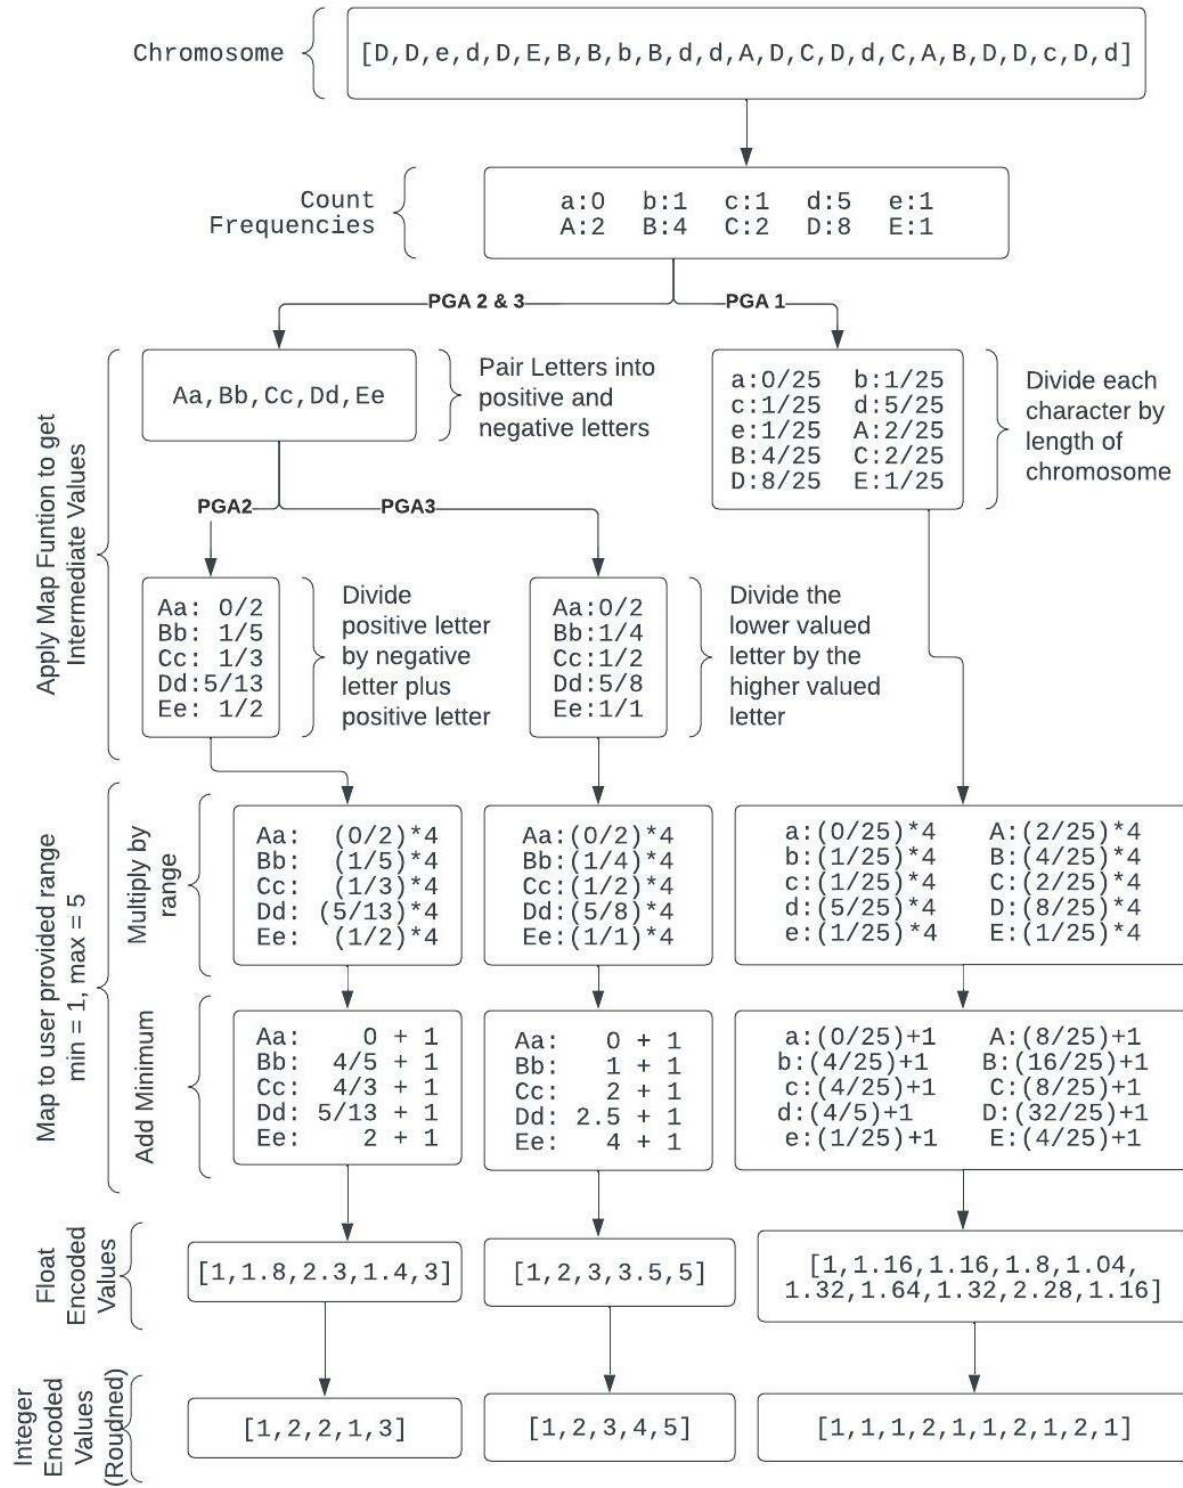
Chromosome

[D, D, e, d, D, E, B, B, b, B, d, d, A, D, C, D, d, C, A, B, D, D, c, D, d]

Count Frequencies

a:0 b:1 c:1 d:5 e:1
A:2 B:4 C:2 D:8 E:1

PGA 2 & 3

PGA 1

Apply Map Funtion to get Intermediate Values

Aa, Bb, Cc, Dd, Ee

Pair Letters into positive and negative letters

a:0/25 b:1/25
c:1/25 d:5/25
e:1/25 A:2/25
B:4/25 C:2/25
D:8/25 E:1/25

Divide each character by length of chromosome

PGA2

PGA3

Aa: 0/2
Bb: 1/5
Cc: 1/3
Dd: 5/13
Ee: 1/2

Divide positive letter by negative letter plus positive letter

Aa: 0/2
Bb: 1/4
Cc: 1/2
Dd: 5/8
Ee: 1/1

Divide the lower valued letter by the higher valued letter

Map to user provided range min = 1, max = 5

Multiply by range

Aa: (0/2)*4
Bb: (1/5)*4
Cc: (1/3)*4
Dd: (5/13)*4
Ee: (1/2)*4

Aa: (0/2)*4
Bb: (1/4)*4
Cc: (1/2)*4
Dd: (5/8)*4
Ee: (1/1)*4

a: (0/25)*4 A: (2/25)*4
b: (1/25)*4 B: (4/25)*4
c: (1/25)*4 C: (2/25)*4
d: (5/25)*4 D: (8/25)*4
e: (1/25)*4 E: (1/25)*4

Add Minimum

Aa: 0 + 1
Bb: 4/5 + 1
Cc: 4/3 + 1
Dd: 5/13 + 1
Ee: 2 + 1

Aa: 0 + 1
Bb: 1 + 1
Cc: 2 + 1
Dd: 2.5 + 1
Ee: 4 + 1

a: (0/25)+1 A: (8/25)+1
b: (4/25)+1 B: (16/25)+1
c: (4/25)+1 C: (8/25)+1
d: (4/5)+1 D: (32/25)+1
e: (1/25)+1 E: (4/25)+1

Float Encoded Values

[1, 1.8, 2.3, 1.4, 3]

[1, 2, 3, 3.5, 5]

[1, 1.16, 1.16, 1.8, 1.04, 1.32, 1.64, 1.32, 2.28, 1.16]

Integer Encoded Values (Roudned)

[1, 2, 2, 1, 3]

[1, 2, 3, 4, 5]

[1, 1, 1, 2, 1, 1, 2, 1, 2, 1]